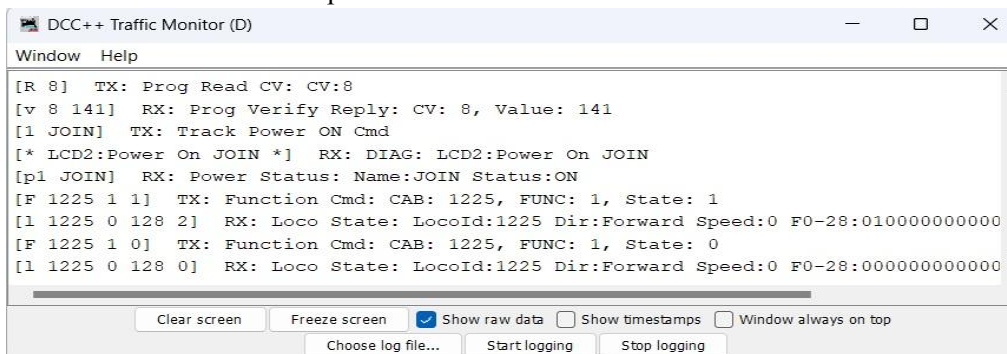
DCC++ Traffic Monitor (D)

Window Help

[R 8] TX: Prog Read CV: CV:8
[v 8 141] RX: Prog Verify Reply: CV: 8, Value: 141
[1 JOIN] TX: Track Power ON Cmd
[* LCD2:Power On JOIN *] RX: DIAG: LCD2:Power On JOIN
[p1 JOIN] RX: Power Status: Name:JOIN Status:ON
[F 1225 1 1] TX: Function Cmd: CAB: 1225, FUNC: 1, State: 1
[l 1225 0 128 2] RX: Loco State: LocoId:1225 Dir:Forward Speed:0 F0-28:010000000000
[F 1225 1 0] TX: Function Cmd: CAB: 1225, FUNC: 1, State: 0
[l 1225 0 128 0] RX: Loco State: LocoId:1225 Dir:Forward Speed:0 F0-28:000000000000

Clear screen | Freeze screen | Show raw data | Show timestamps | Window always on top
Choose log file... | Start logging | Stop logging